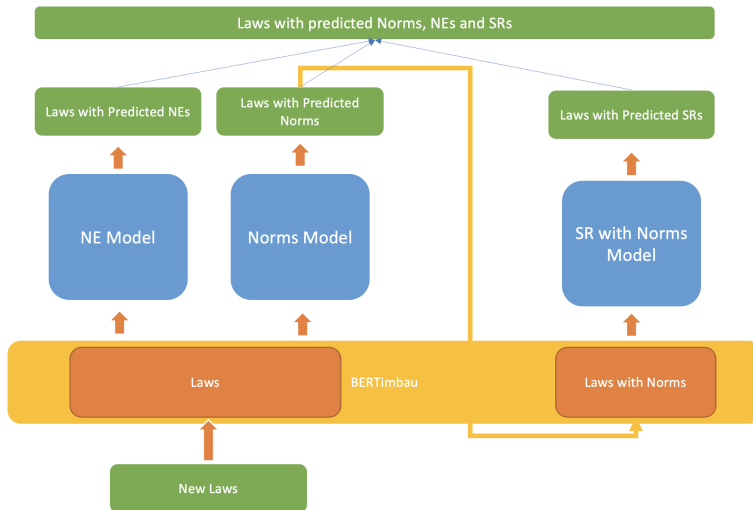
Laws with predicted Norms, NEs and SRs

Laws with Predicted NEs

Laws with Predicted Norms

Laws with Predicted SRs

NE Model

Norms Model

SR with Norms Model

Laws

BERTimbau

Laws with Norms

New Laws